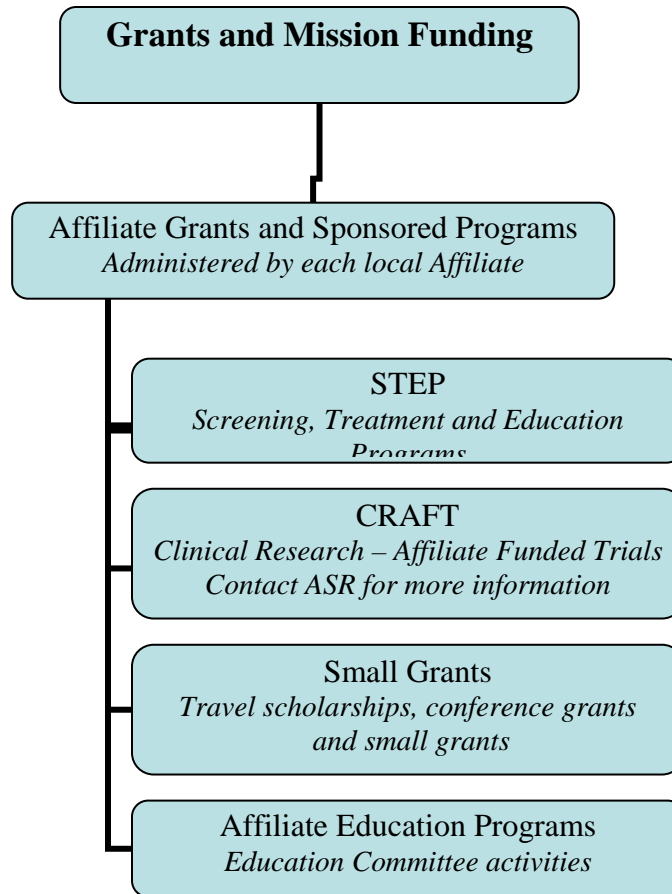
Grants and Mission Funding

Affiliate Grants and Sponsored Programs
*Administered by each local Affiliate*

STEP
*Screening, Treatment and Education Programs*

CRAFT
*Clinical Research – Affiliate Funded Trials*
*Contact ASR for more information*

Small Grants
*Travel scholarships, conference grants and small grants*

Affiliate Education Programs
*Education Committee activities*